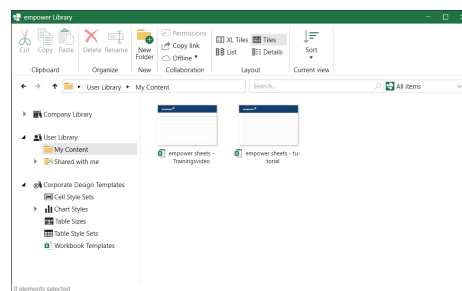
empower Library

Cut Copy Paste
Clipboard
Delete Rename
Organize
New Folder
New
Permissions
Copy link
Offline
Collaboration
XL Tiles Tiles
List Details
Layout
Sort
Current view

User Library ▸ My Content
Search...
All items

Company Library
User Library
My Content
Shared with me
Corporate Design Templates
Cell Style Sets
Chart Styles
Table Sizes
Table Style Sets
Workbook Templates

empower sheets - Trainingsvideo
empower sheets - tutorial

0 elements selected